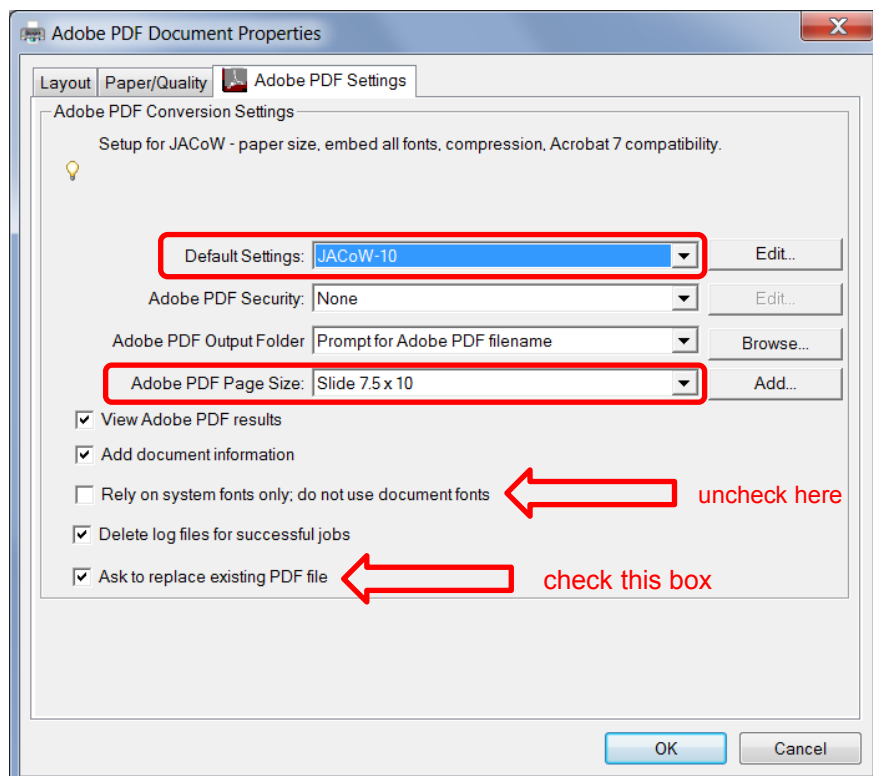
Adobe PDF Document Properties

Layout | Paper/Quality | Adobe PDF Settings

Adobe PDF Conversion Settings

Setup for JACoW - paper size, embed all fonts, compression, Acrobat 7 compatibility.

Default Settings: JACoW-10 | Edit...

Adobe PDF Security: None | Edit...

Adobe PDF Output Folder: Prompt for Adobe PDF filename | Browse...

Adobe PDF Page Size: Slide 7.5 x 10 | Add...

View Adobe PDF results

Add document information

Rely on system fonts only; do not use document fonts

uncheck here

Delete log files for successful jobs

Ask to replace existing PDF file

check this box

OK | Cancel